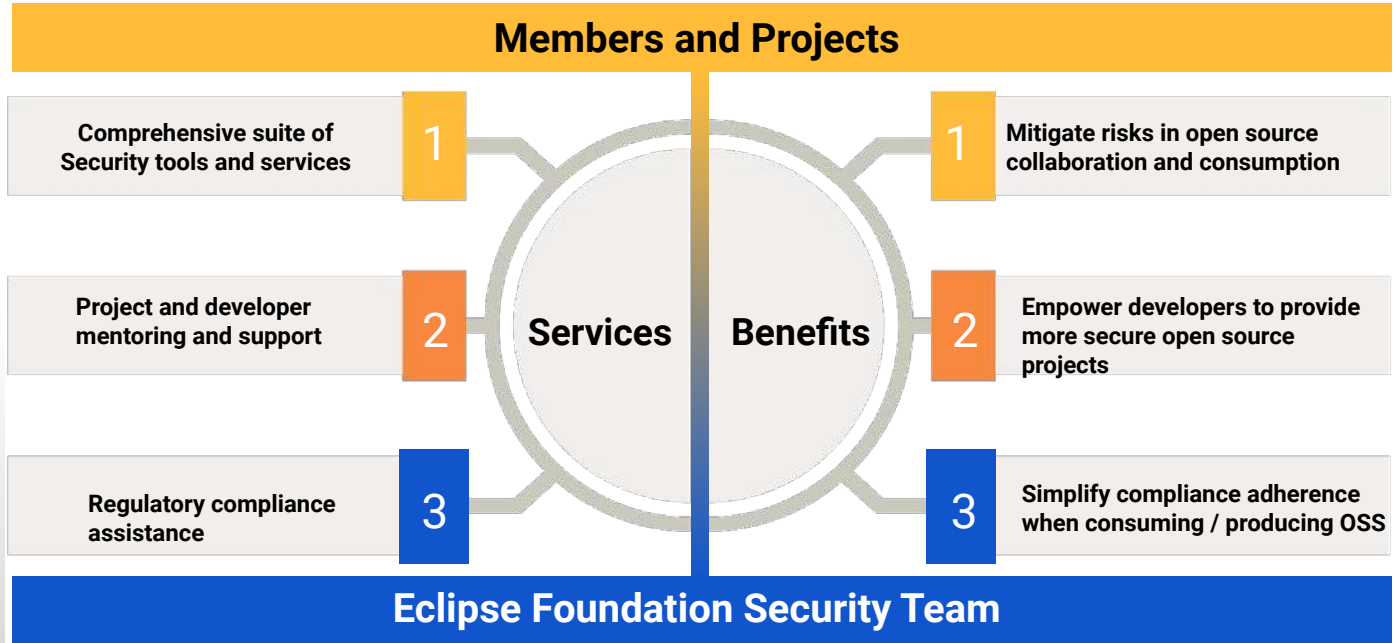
Members and Projects

Comprehensive suite of Security tools and services

1

Project and developer mentoring and support

2

Regulatory compliance assistance

3

Services

Benefits

1

Mitigate risks in open source collaboration and consumption

2

Empower developers to provide more secure open source projects

3

Simplify compliance adherence when consuming / producing OSS

Eclipse Foundation Security Team